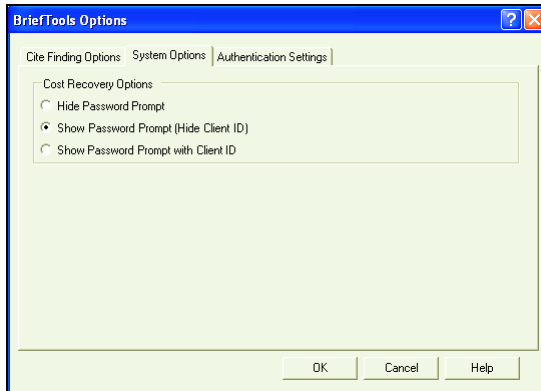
BriefTools Options

?

Cite Finding Options | System Options | Authentication Settings

Cost Recovery Options

Hide Password Prompt

Show Password Prompt (Hide Client ID)

Show Password Prompt with Client ID

OK | Cancel | Help